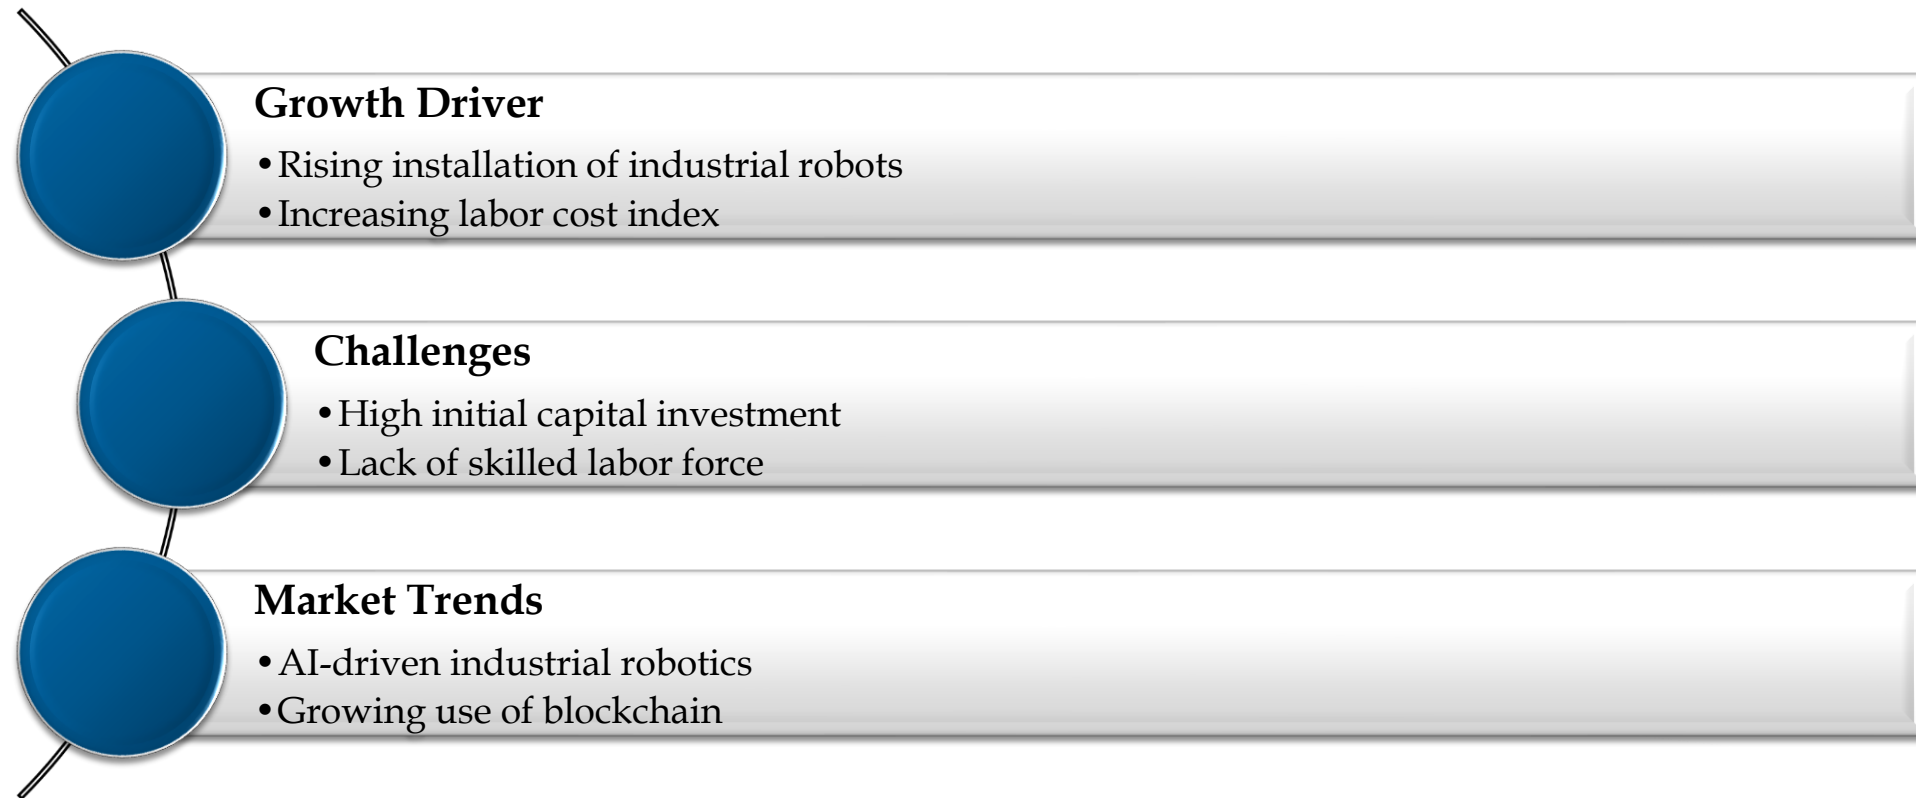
Growth Driver
•Rising installation of industrial robots
•Increasing labor cost index

Challenges
•High initial capital investment
•Lack of skilled labor force

Market Trends
•AI-driven industrial robotics
•Growing use of blockchain